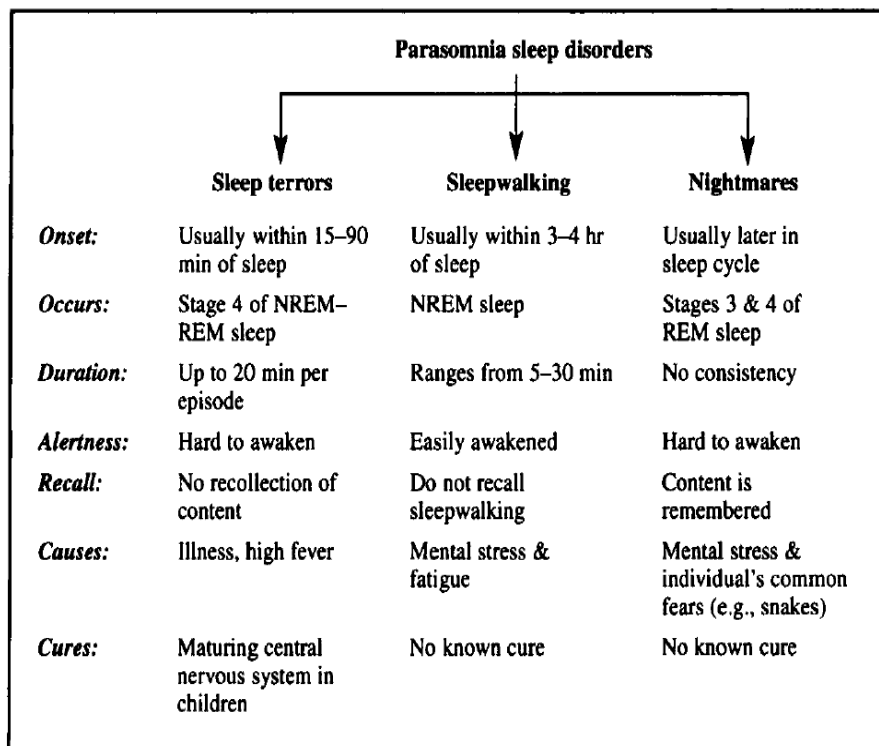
Parasomnia sleep disorders

| | Sleep terrors | Sleepwalking | Nightmares |
|---|---|---|---|
| *Onset:* | Usually within 15–90 min of sleep | Usually within 3–4 hr of sleep | Usually later in sleep cycle |
| *Occurs:* | Stage 4 of NREM–REM sleep | NREM sleep | Stages 3 & 4 of REM sleep |
| *Duration:* | Up to 20 min per episode | Ranges from 5–30 min | No consistency |
| *Alertness:* | Hard to awaken | Easily awakened | Hard to awaken |
| *Recall:* | No recollection of content | Do not recall sleepwalking | Content is remembered |
| *Causes:* | Illness, high fever | Mental stress & fatigue | Mental stress & individual's common fears (e.g., snakes) |
| *Cures:* | Maturing central nervous system in children | No known cure | No known cure |